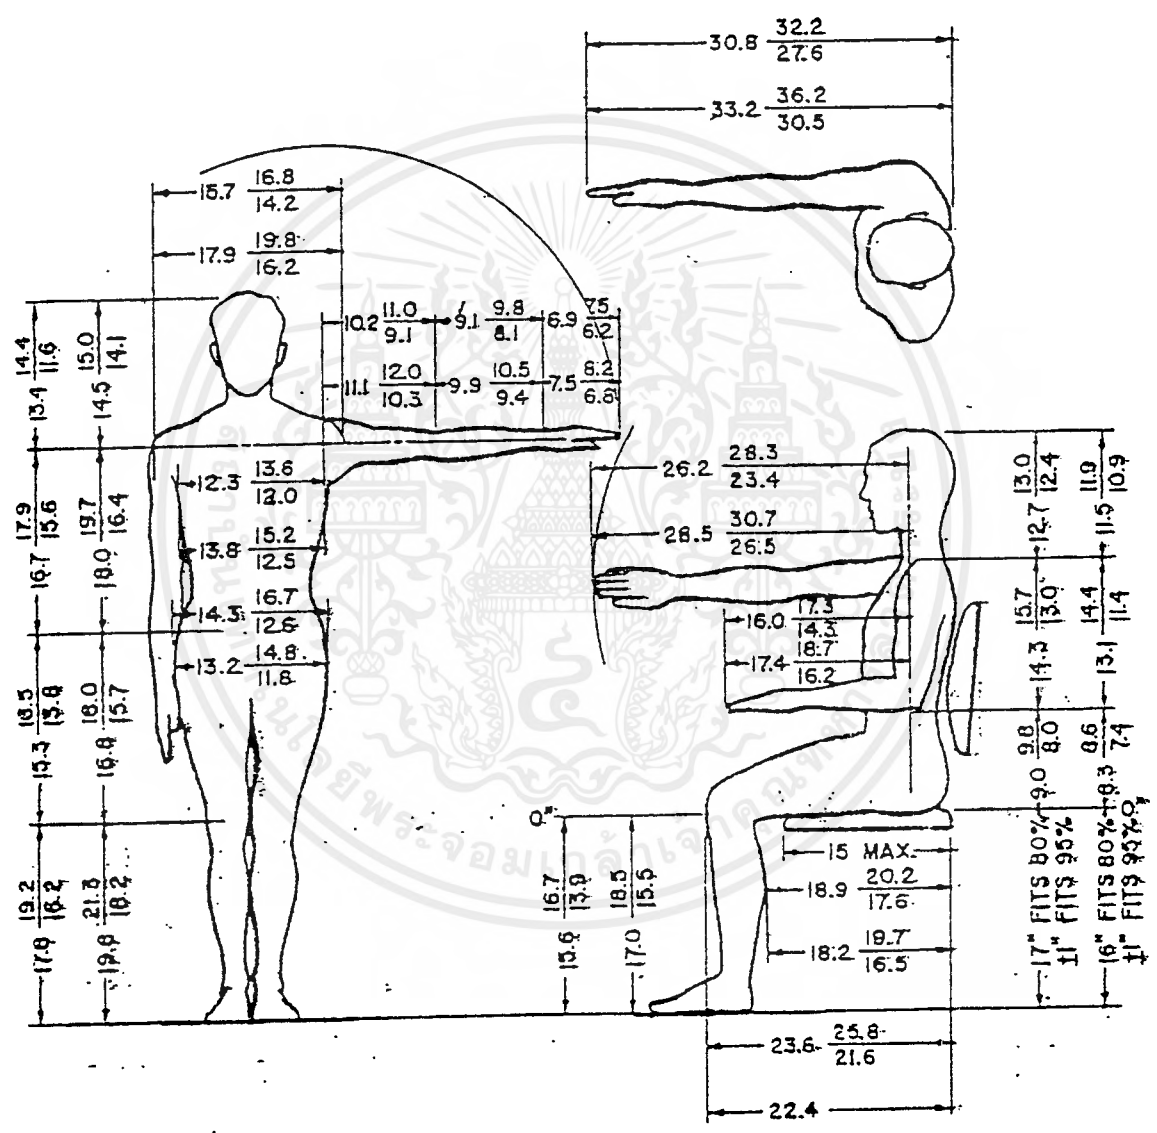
30.8 $\frac{32.2}{27.6}$

33.2 $\frac{36.2}{30.5}$

15.7 $\frac{16.8}{14.2}$

17.9 $\frac{19.8}{16.2}$

10.2 $\frac{11.0}{9.1}$ 9.1 $\frac{9.8}{8.1}$ 6.9 $\frac{7.5}{6.2}$

11.1 $\frac{12.0}{10.3}$ 9.9 $\frac{10.5}{9.4}$ 7.5 $\frac{8.2}{6.8}$

13.4 $\frac{14.4}{11.6}$ 14.5 $\frac{15.0}{14.1}$

12.3 $\frac{13.6}{12.0}$

13.8 $\frac{15.2}{12.5}$

14.3 $\frac{16.7}{12.6}$

13.2 $\frac{14.8}{11.8}$

16.7 $\frac{17.9}{15.6}$ 18.0 $\frac{19.7}{16.4}$

15.3 $\frac{16.5}{13.8}$ 16.8 $\frac{18.0}{15.7}$

17.8 $\frac{19.2}{16.2}$ 19.8 $\frac{21.3}{18.2}$

26.2 $\frac{28.3}{23.4}$

28.5 $\frac{30.7}{26.5}$

16.0 $\frac{17.3}{14.3}$

17.4 $\frac{18.7}{16.2}$

12.7 $\frac{13.0}{12.4}$ 11.5 $\frac{11.9}{10.9}$

14.3 $\frac{15.7}{13.0}$ 13.1 $\frac{14.4}{11.4}$

9.0 $\frac{9.8}{8.0}$ 8.3 $\frac{8.6}{7.4}$

17" FITS 80% 11" FITS 95% 16" FITS 80% 11" FITS 95%

0"

15.6 $\frac{16.7}{13.9}$ 17.0 $\frac{18.5}{15.5}$

15 MAX.

18.9 $\frac{20.2}{17.6}$

18.2 $\frac{19.7}{16.5}$

23.6 $\frac{25.8}{21.6}$

22.4